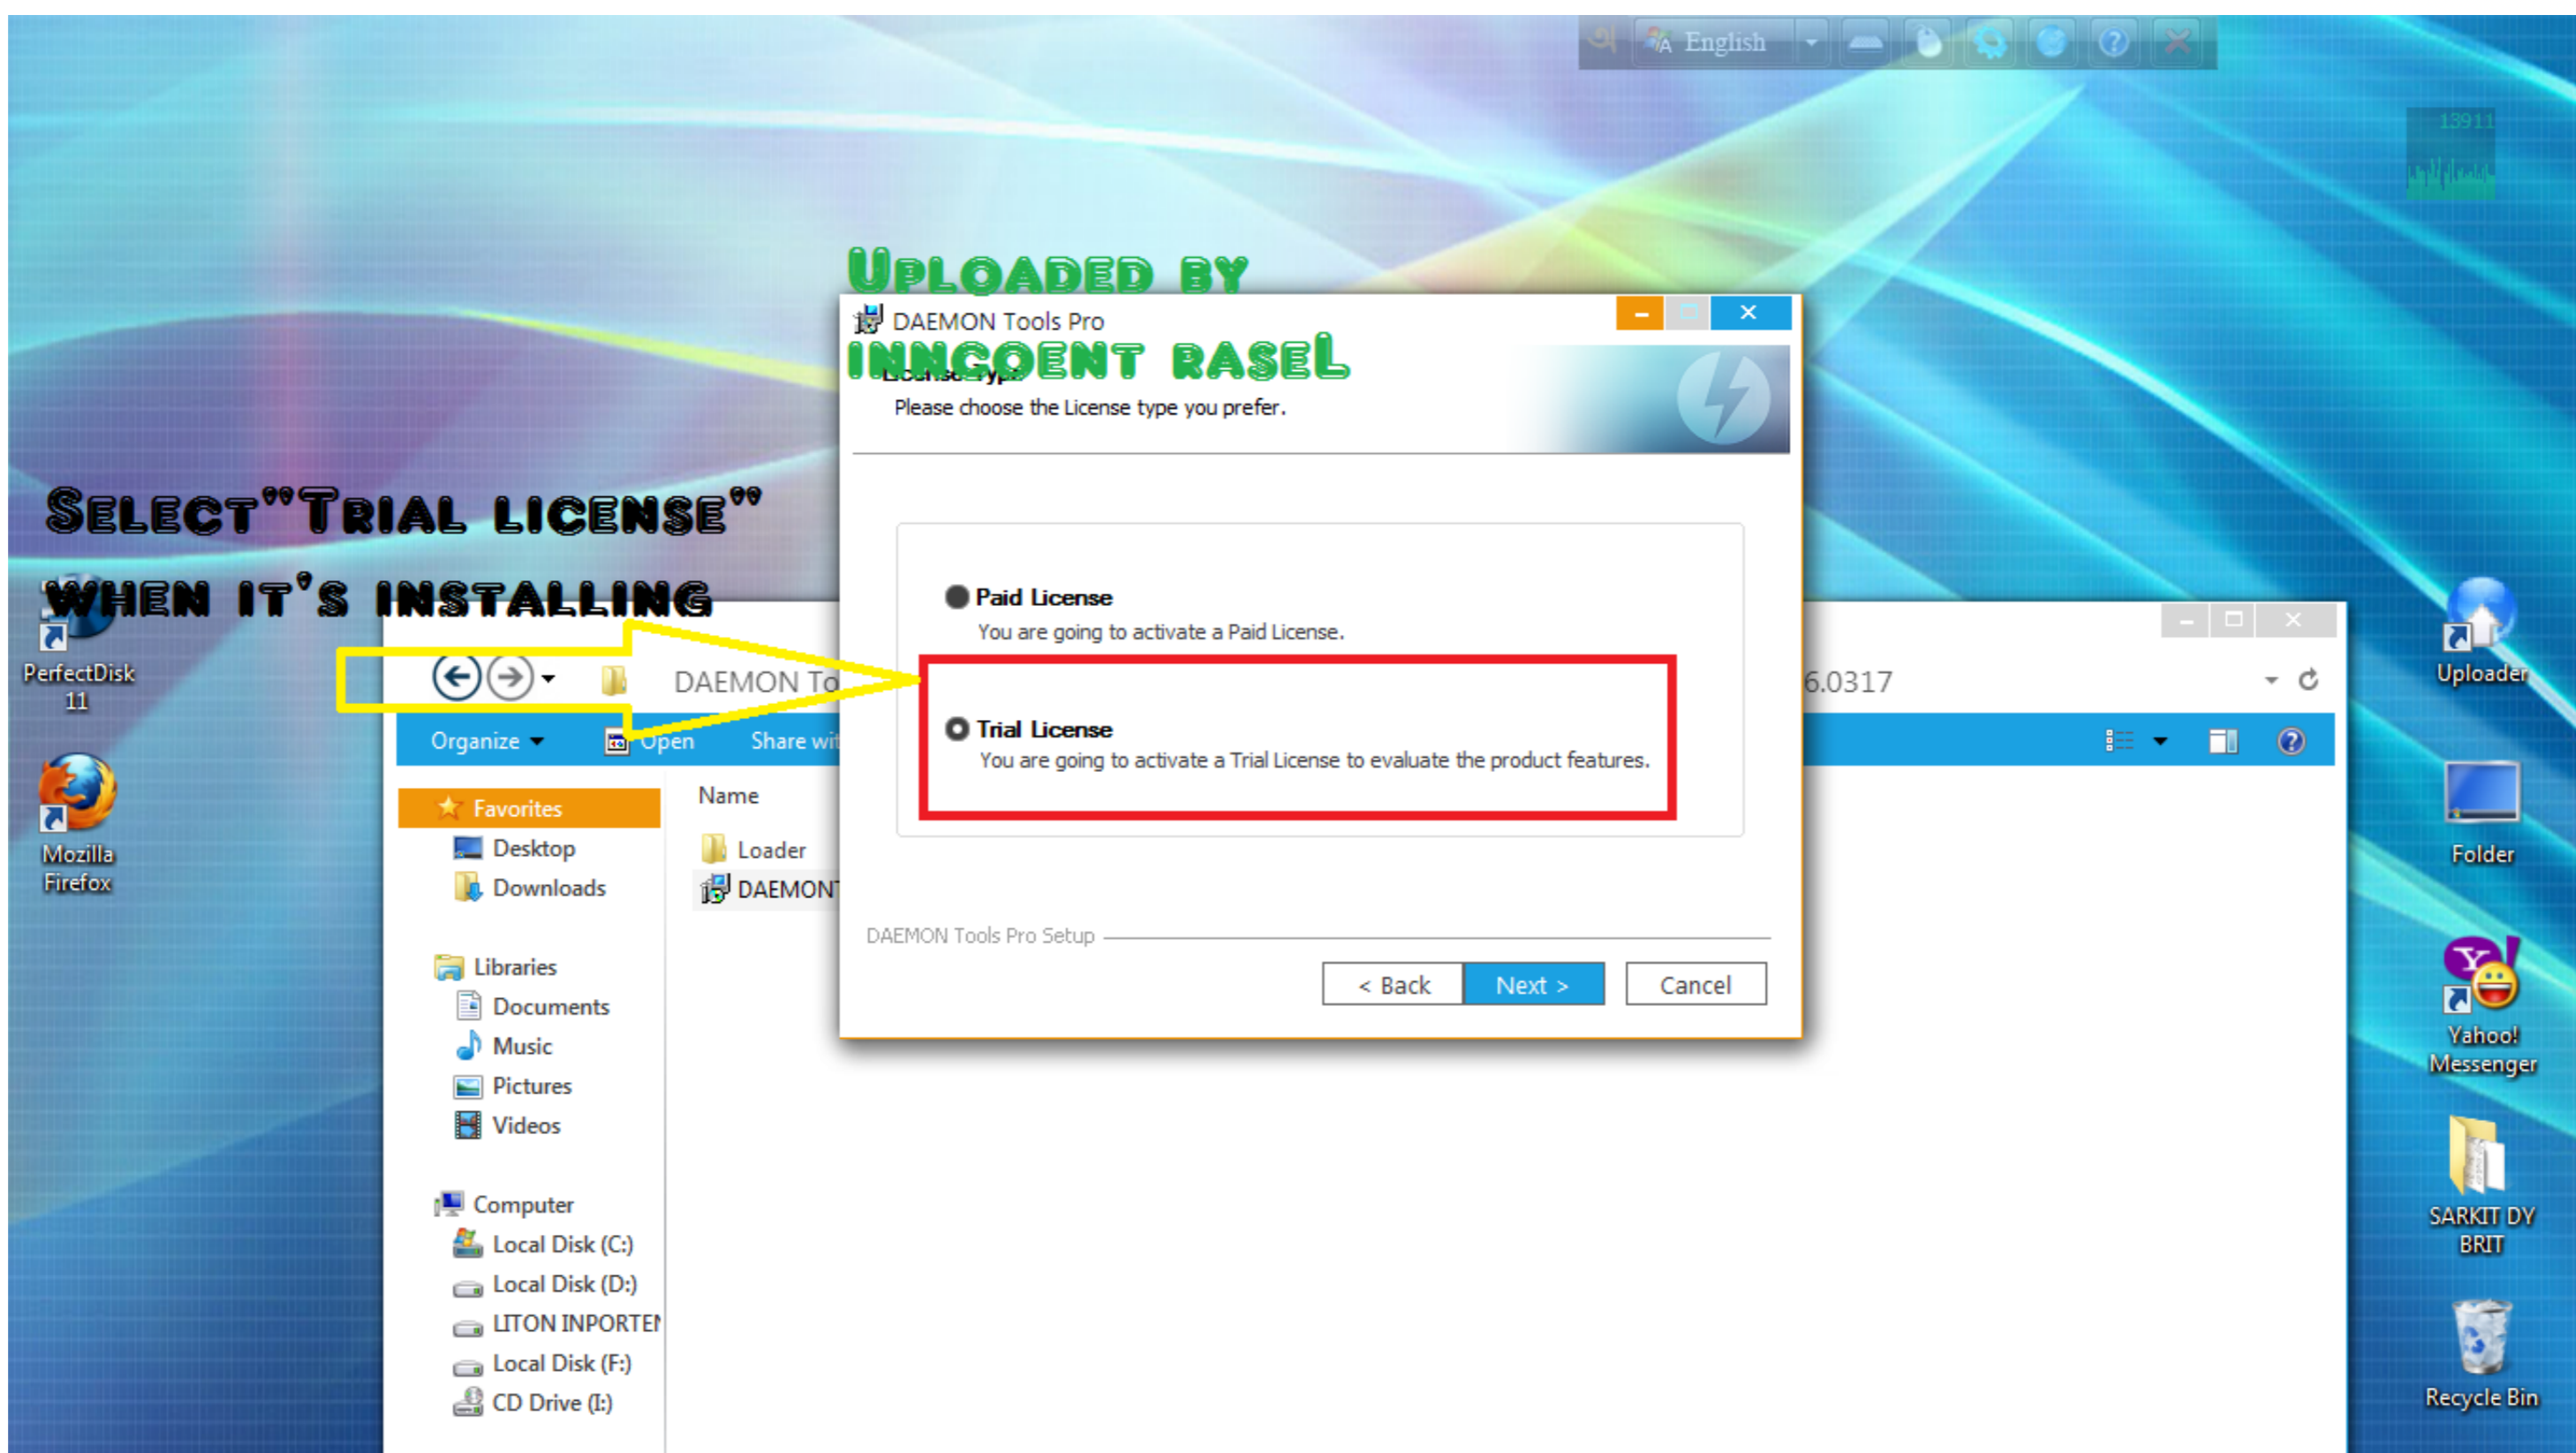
English

13911

Uploaded by

DAEMON Tools Pro

INNCOENT RASEL

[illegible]

Please choose the License type you prefer.

Select"Trial license"

when it's installing

Paid License

You are going to activate a Paid License.

Trial License

You are going to activate a Trial License to evaluate the product features.

DAEMON Tools Pro Setup

< Back

Next >

Cancel

PerfectDisk 11

Mozilla Firefox

DAEMON To

6.0317

Organize

Open

Share wi

Favorites

Desktop

Downloads

Libraries

Documents

Music

Pictures

Videos

Computer

Local Disk (C:)

Local Disk (D:)

LITON INPORTE

Local Disk (F:)

CD Drive (I:)

Name

Loader

DAEMON

Uploader

Folder

Yahoo! Messenger

SARKIT DY BRIT

Recycle Bin